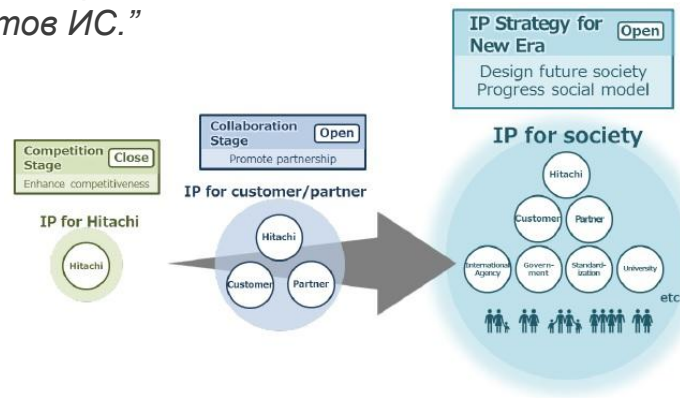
тов ИС."

Competition Stage Close
Enhance competitiveness

IP for Hitachi

Hitachi

Collaboration Stage Open
Promote partnership

IP for customer/partner

Hitachi
Customer
Partner

IP Strategy for New Era Open
Design future society
Progress social model

IP for society

Hitachi
Customer
Partner
International Agency
Government
Standardization
University
etc